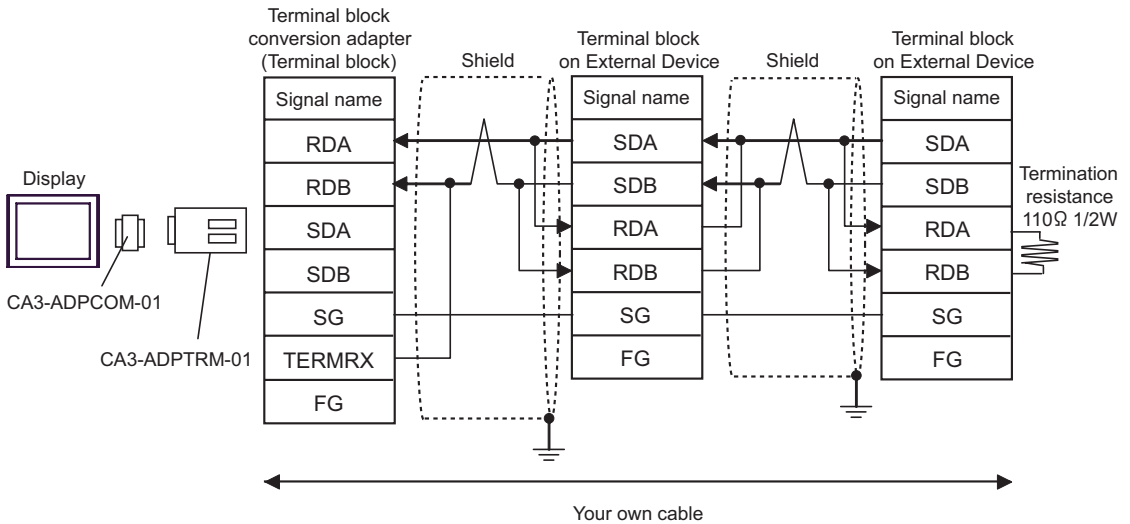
Display

CA3-ADPCOM-01

CA3-ADPTRM-01

Terminal block conversion adapter (Terminal block)

| Signal name |
|---|
| RDA |
| RDB |
| SDA |
| SDB |
| SG |
| TERMRX |
| FG |

Shield

Terminal block on External Device

| Signal name |
|---|
| SDA |
| SDB |
| RDA |
| RDB |
| SG |
| FG |

Shield

Terminal block on External Device

| Signal name |
|---|
| SDA |
| SDB |
| RDA |
| RDB |
| SG |
| FG |

Termination resistance 110Ω 1/2W

Your own cable